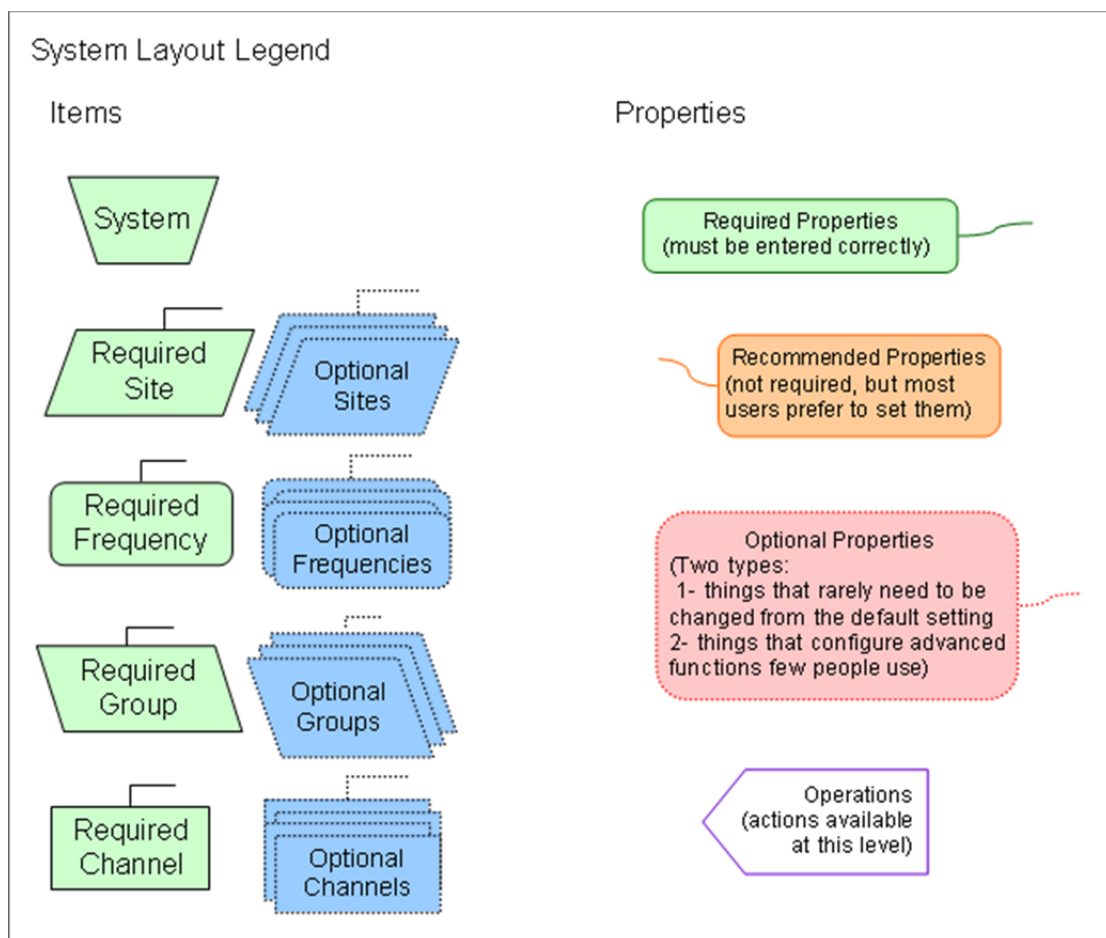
System Layout Legend

Items

Properties

System

Required Properties
(must be entered correctly)

Required Site

Optional Sites

Recommended Properties
(not required, but most users prefer to set them)

Required Frequency

Optional Frequencies

Optional Properties
(Two types:
1- things that rarely need to be changed from the default setting
2- things that configure advanced functions few people use)

Required Group

Optional Groups

Required Channel

Optional Channels

Operations
(actions available at this level)